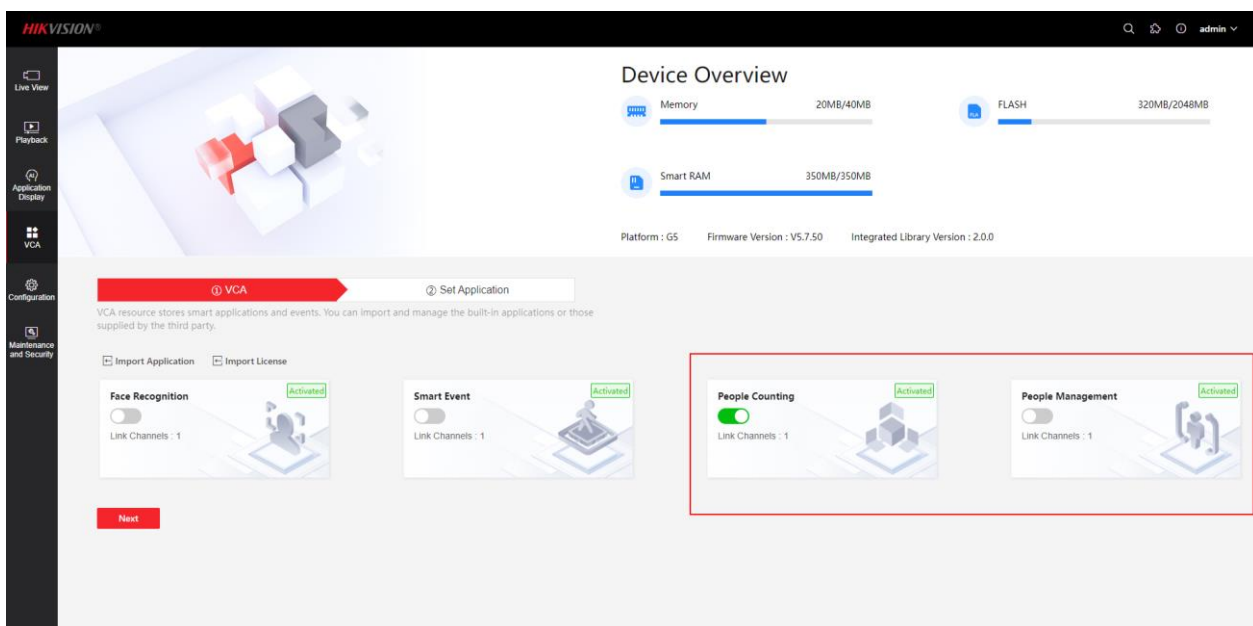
HIKVISION®

admin

Live View

Playback

Application Display

VCA

Configuration

Maintenance and Security

Device Overview

Memory 20MB/40MB

FLASH 320MB/2048MB

Smart RAM 350MB/350MB

Platform : G5 Firmware Version : V5.7.50 Integrated Library Version : 2.0.0

① VCA

② Set Application

VCA resource stores smart applications and events. You can import and manage the built-in applications or those supplied by the third party.

Import Application Import License

Face Recognition
Activated
Link Channels : 1

Smart Event
Activated
Link Channels : 1

People Counting
Activated
Link Channels : 1

People Management
Activated
Link Channels : 1

Next